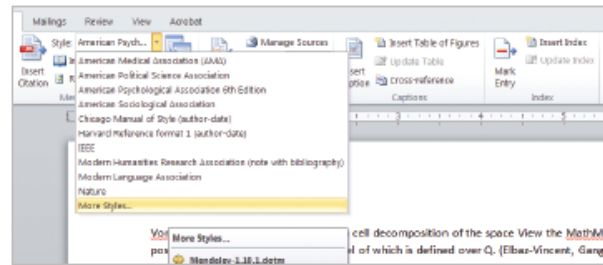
Mailings Review View Acrobat

Style: American Psych...

Manage Sources

Insert Citation

Insert Table of Figures

Update Table

Cross-reference

Captions

Insert Caption

Mark Entry

Insert Index

Update Index

Index

American Medical Association (AMA)
American Political Science Association
American Psychological Association 6th Edition
American Sociological Association
Chicago Manual of Style (author-date)
Harvard Reference format 1 (author-date)
IEEE
Modern Humanities Research Association (note with bibliography)
Modern Language Association
Nature
More Styles...

More Styles...

Mendeley-1.10.1.dotm

Vor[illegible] cell decomposition of the space View the MathM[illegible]

pos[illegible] l of which is defined over Q. (Elbaz-Vincent, Gang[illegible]